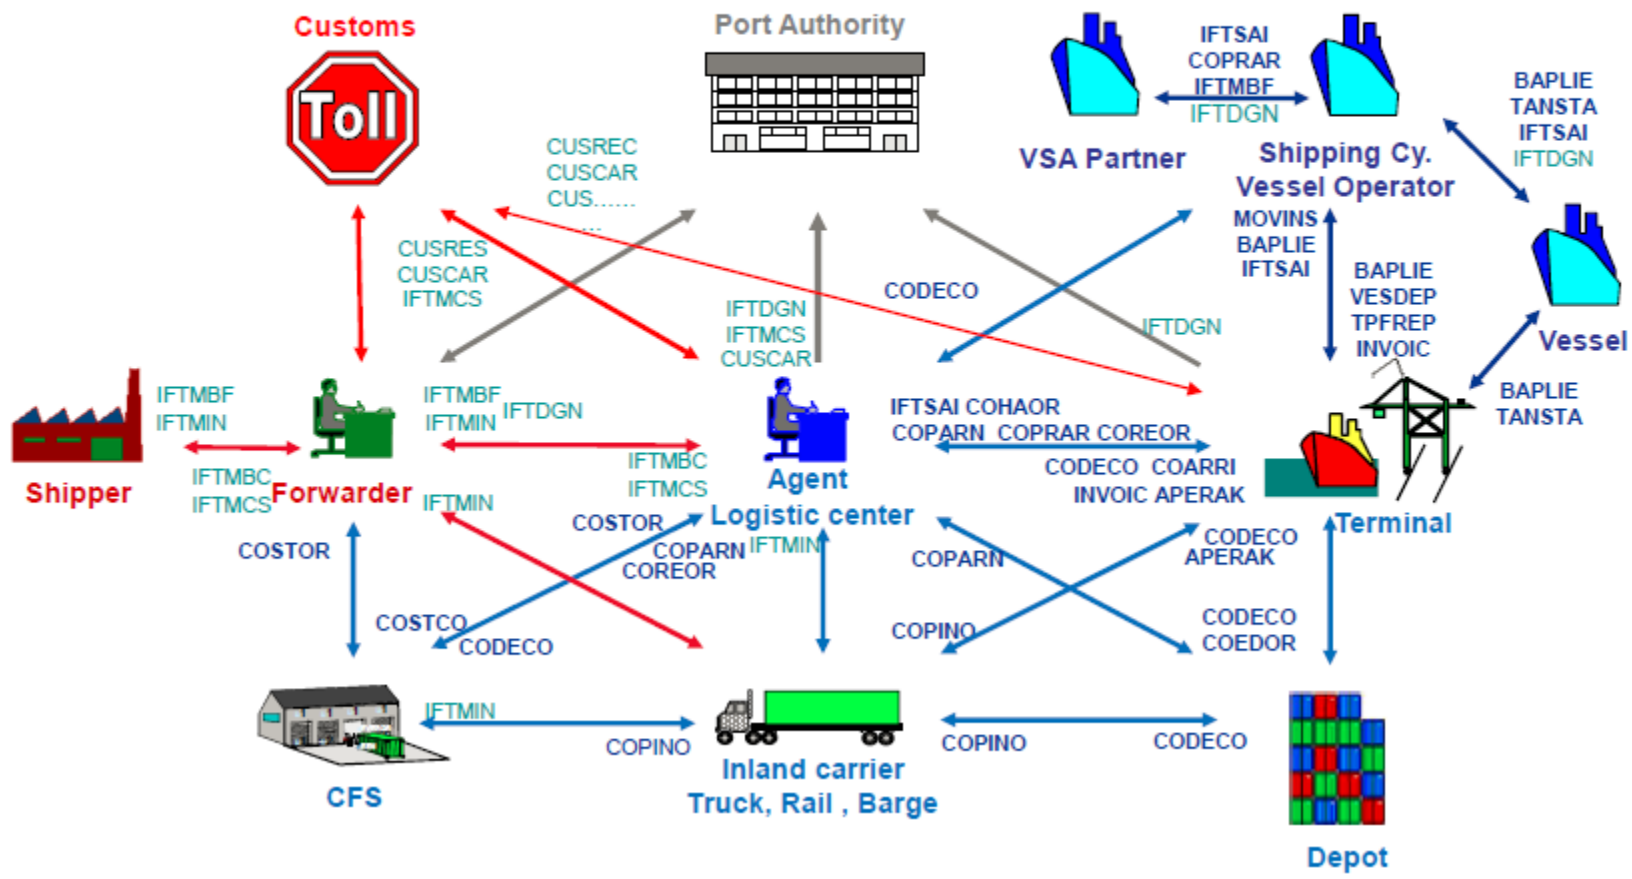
Customs
Toll
Port Authority
IFTSAI
COPRAR
IFTMBF
IFTDGN
VSA Partner
Shipping Cy.
Vessel Operator
BAPLIE
TANSTA
IFTSAI
IFTDGN
CUSREC
CUSCAR
CUS……
…
CUSRES
CUSCAR
IFTMCS
IFTDGN
IFTMCS
CUSCAR
CODECO
MOVINS
BAPLIE
IFTSAI
BAPLIE
VESDEP
TPFREP
INVOIC
IFTDGN
Vessel
BAPLIE
TANSTA
IFTMBF
IFTMIN
IFTMBF
IFTMIN
IFTDGN
IFTSAI COHAOR
COPARN COPRAR COREOR
CODECO COARRI
INVOIC APERAK
Shipper
IFTMBC
IFTMCS
Forwarder
IFTMIN
IFTMBC
IFTMCS
Agent
Logistic center
COSTOR
COPARN
COREOR
IFTMIN
Terminal
COSTOR
COPARN
CODECO
APERAK
COSTCO
CODECO
COPINO
CODECO
COEDOR
IFTMIN
COPINO
COPINO
CODECO
CFS
Inland carrier
Truck, Rail , Barge
Depot